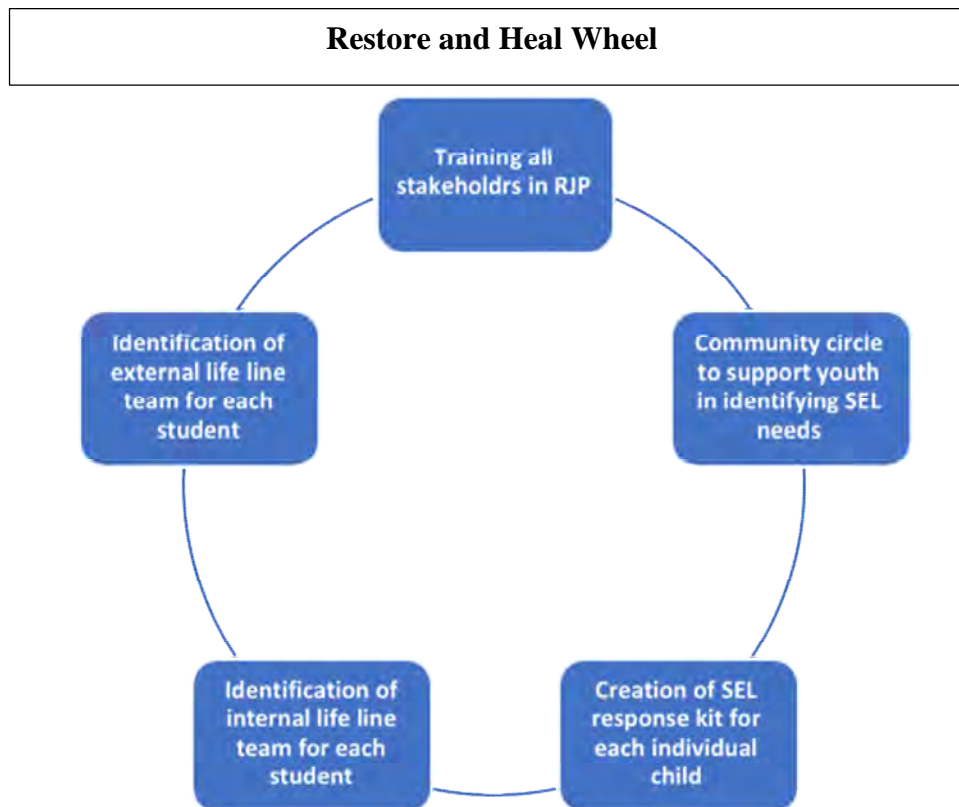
Restore and Heal Wheel

Training all stakeholdrs in RJP

Community circle to support youth in identifying SEL needs

Creation of SEL response kit for each individual child

Identification of internal life line team for each student

Identification of external life line team for each student